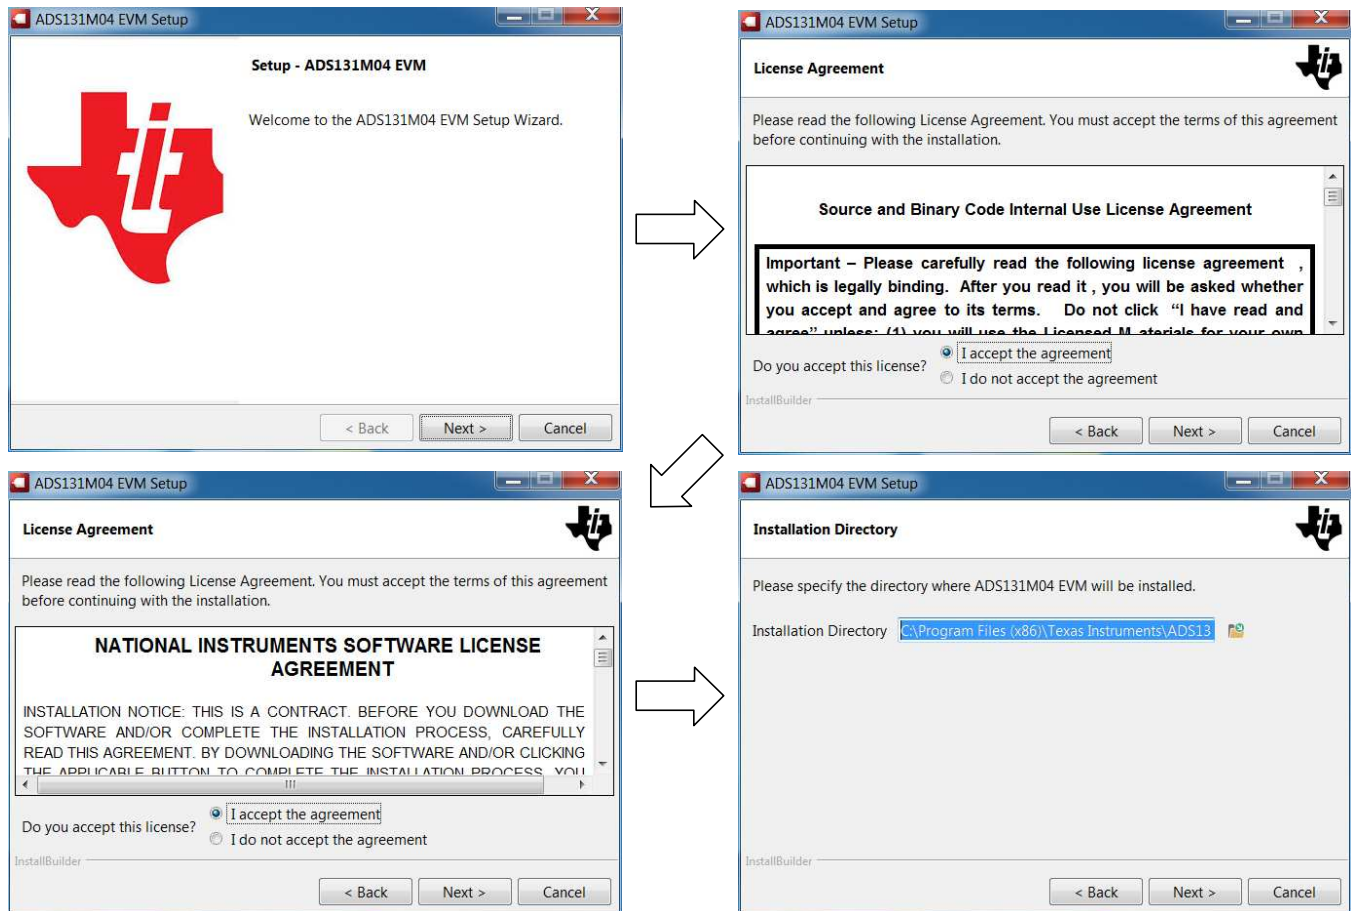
ADS131M04 EVM Setup

Setup - ADS131M04 EVM

Welcome to the ADS131M04 EVM Setup Wizard.

< Back | Next > | Cancel

ADS131M04 EVM Setup

License Agreement

Please read the following License Agreement. You must accept the terms of this agreement before continuing with the installation.

Source and Binary Code Internal Use License Agreement

Important – Please carefully read the following license agreement , which is legally binding. After you read it , you will be asked whether you accept and agree to its terms. Do not click "I have read and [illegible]

Do you accept this license?
I accept the agreement
I do not accept the agreement

InstallBuilder

< Back | Next > | Cancel

ADS131M04 EVM Setup

License Agreement

Please read the following License Agreement. You must accept the terms of this agreement before continuing with the installation.

NATIONAL INSTRUMENTS SOFTWARE LICENSE AGREEMENT

INSTALLATION NOTICE: THIS IS A CONTRACT. BEFORE YOU DOWNLOAD THE SOFTWARE AND/OR COMPLETE THE INSTALLATION PROCESS, CAREFULLY READ THIS AGREEMENT. BY DOWNLOADING THE SOFTWARE AND/OR CLICKING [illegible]

Do you accept this license?
I accept the agreement
I do not accept the agreement

InstallBuilder

< Back | Next > | Cancel

ADS131M04 EVM Setup

Installation Directory

Please specify the directory where ADS131M04 EVM will be installed.

Installation Directory C:\Program Files (x86)\Texas Instruments\ADS13

InstallBuilder

< Back | Next > | Cancel